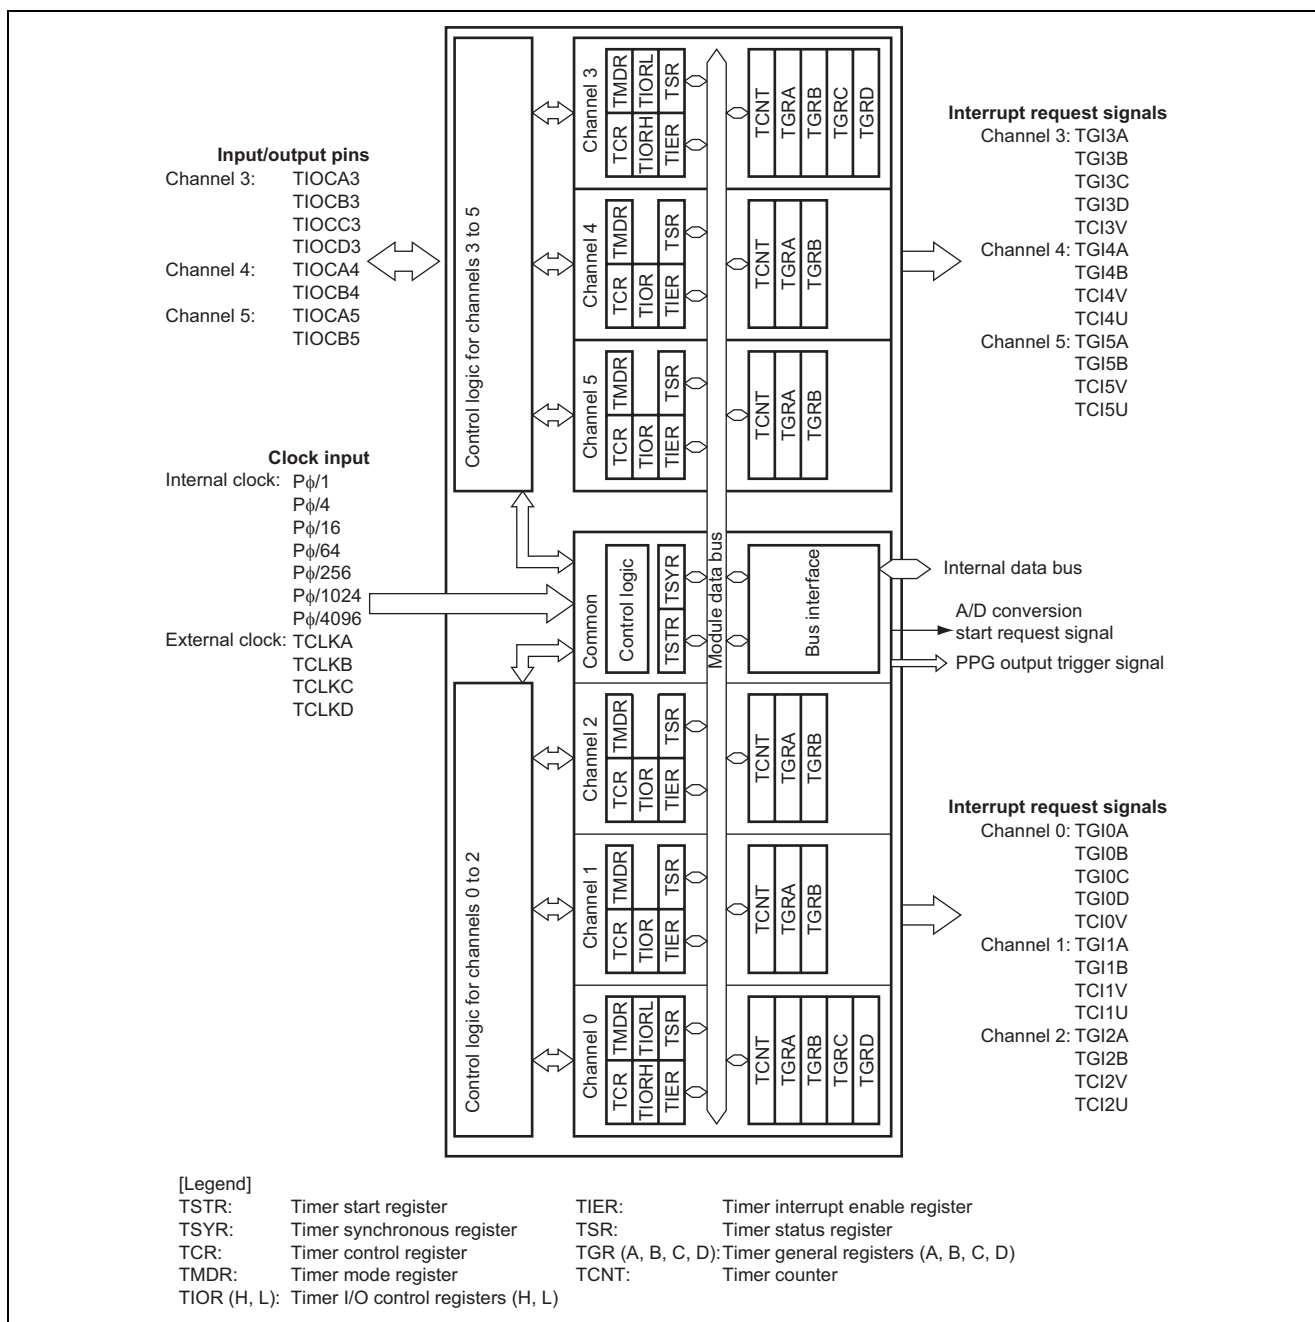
Input/output pins
Channel 3: TIOCA3
TIOCB3
TIOCC3
TIOCD3
Channel 4: TIOCA4
TIOCB4
Channel 5: TIOCA5
TIOCB5

Clock input
Internal clock: Pϕ/1
Pϕ/4
Pϕ/16
Pϕ/64
Pϕ/256
Pϕ/1024
Pϕ/4096
External clock: TCLKA
TCLKB
TCLKC
TCLKD

Control logic for channels 3 to 5

Channel 3
TMDR
TIORL
TSR
TCR
TIORH
TIER
TCNT
TGRA
TGRB
TGRC
TGRD

Channel 4
TMDR
TSR
TCR
TIOR
TIER
TCNT
TGRA
TGRB

Channel 5
TMDR
TSR
TCR
TIOR
TIER
TCNT
TGRA
TGRB

Common
Control logic
TSYR
TSTR
Module data bus
Bus interface

Control logic for channels 0 to 2

Channel 2
TMDR
TSR
TCR
TIOR
TIER
TCNT
TGRA
TGRB

Channel 1
TMDR
TSR
TCR
TIOR
TIER
TCNT
TGRA
TGRB

Channel 0
TMDR
TIORL
TSR
TCR
TIORH
TIER
TCNT
TGRA
TGRB
TGRC
TGRD

Interrupt request signals
Channel 3: TGI3A
TGI3B
TGI3C
TGI3D
TCI3V
Channel 4: TGI4A
TGI4B
TCI4V
TCI4U
Channel 5: TGI5A
TGI5B
TCI5V
TCI5U

Internal data bus
A/D conversion start request signal
PPG output trigger signal

Interrupt request signals
Channel 0: TGI0A
TGI0B
TGI0C
TGI0D
TCI0V
Channel 1: TGI1A
TGI1B
TCI1V
TCI1U
Channel 2: TGI2A
TGI2B
TCI2V
TCI2U

[Legend]
TSTR: Timer start register
TSYR: Timer synchronous register
TCR: Timer control register
TMDR: Timer mode register
TIOR (H, L): Timer I/O control registers (H, L)
TIER: Timer interrupt enable register
TSR: Timer status register
TGR (A, B, C, D): Timer general registers (A, B, C, D)
TCNT: Timer counter